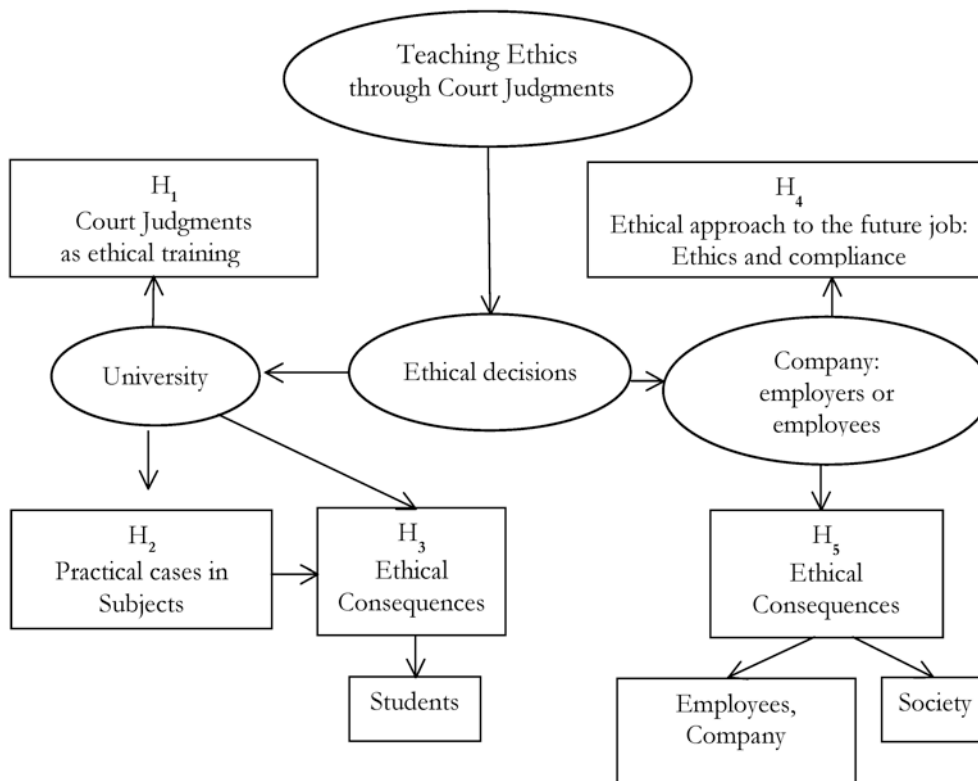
Teaching Ethics through Court Judgments

$H_1$
Court Judgments as ethical training

$H_4$
Ethical approach to the future job: Ethics and compliance

University

Ethical decisions

Company: employers or employees

$H_2$
Practical cases in Subjects

$H_3$
Ethical Consequences

$H_5$
Ethical Consequences

Students

Employees, Company

Society